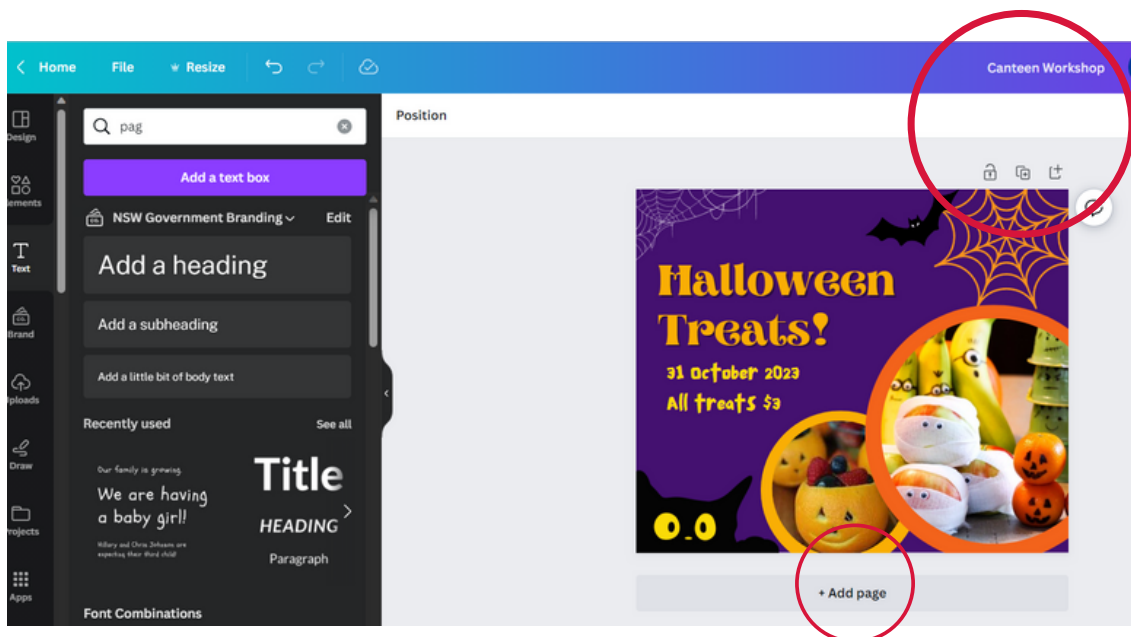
Home File Resize

Canteen Workshop

Design

Elements

Text

Brand

Uploads

Draw

Projects

Apps

pag

Add a text box

NSW Government Branding Edit

Add a heading

Add a subheading

Add a little bit of body text

Recently used See all

Our family is growing.

We are having a baby girl!

Hillary and Chris Johnson are expecting their third child

Title

HEADING

Paragraph

Font Combinations

Position

Halloween Treats!

31 October 2023

All treats $3

+ Add page